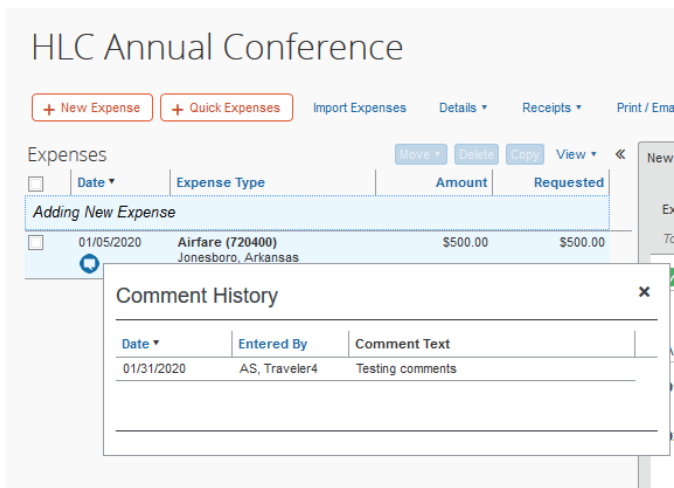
HLC Annual Conference

+ New Expense   + Quick Expenses   Import Expenses   Details ▾   Receipts ▾   Print / Ema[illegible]

Expenses   Move ▾   Delete   Copy   View ▾   «   New

| | Date ▾ | Expense Type | Amount | Requested |
|---|---|---|---|---|
| Adding New Expense | | | | |
| | 01/05/2020 | Airfare (720400) Jonesboro, Arkansas | $500.00 | $500.00 |

Comment History

×

| Date ▾ | Entered By | Comment Text |
|---|---|---|
| 01/31/2020 | AS, Traveler4 | Testing comments |